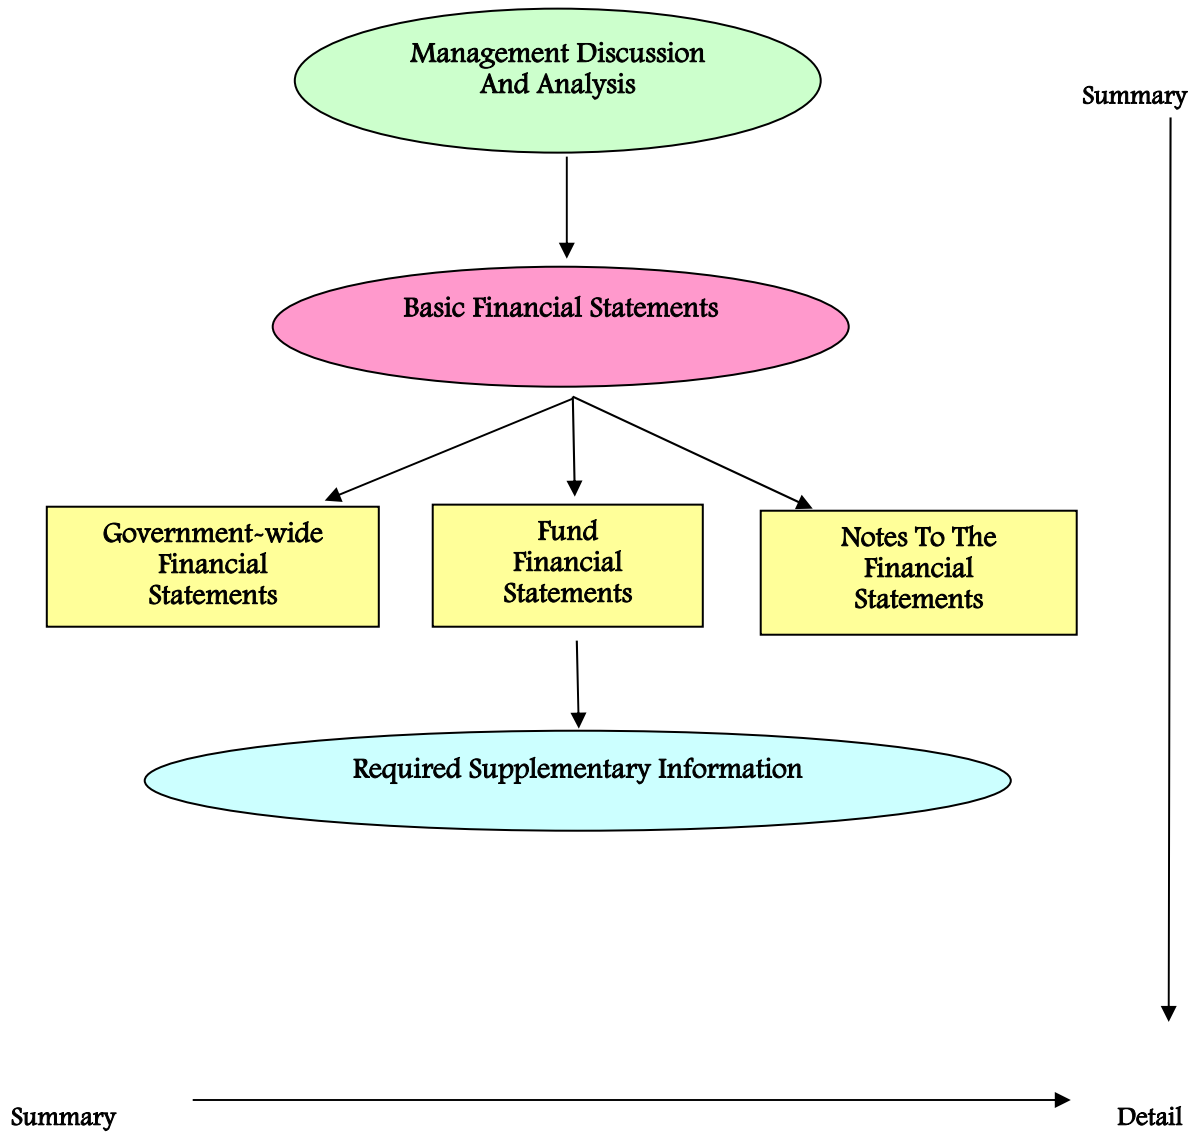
Management Discussion And Analysis

Summary

Basic Financial Statements

Government-wide Financial Statements

Fund Financial Statements

Notes To The Financial Statements

Required Supplementary Information

Summary

Detail